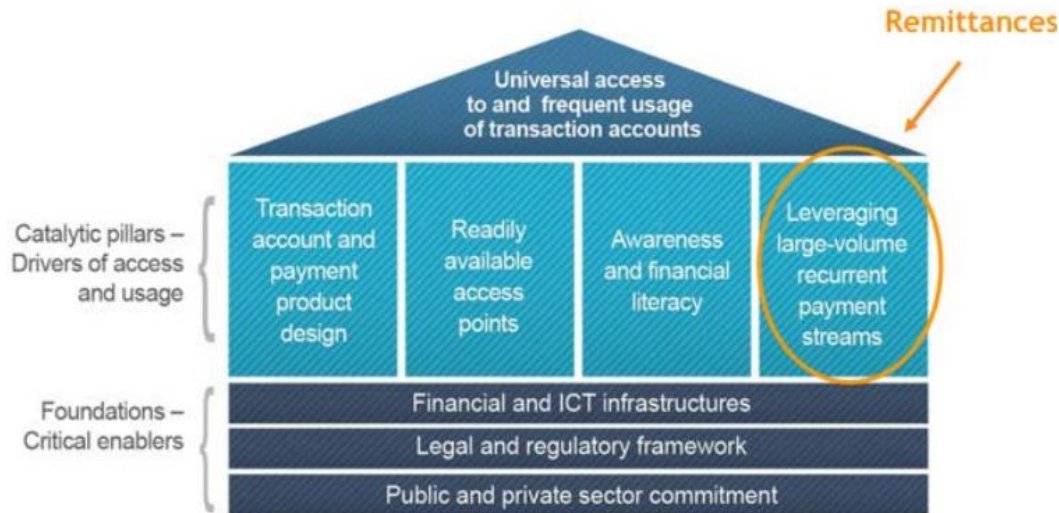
Remittances

Universal access to and frequent usage of transaction accounts

Catalytic pillars – Drivers of access and usage

Transaction account and payment product design

Readily available access points

Awareness and financial literacy

Leveraging large-volume recurrent payment streams

Foundations – Critical enablers

Financial and ICT infrastructures

Legal and regulatory framework

Public and private sector commitment